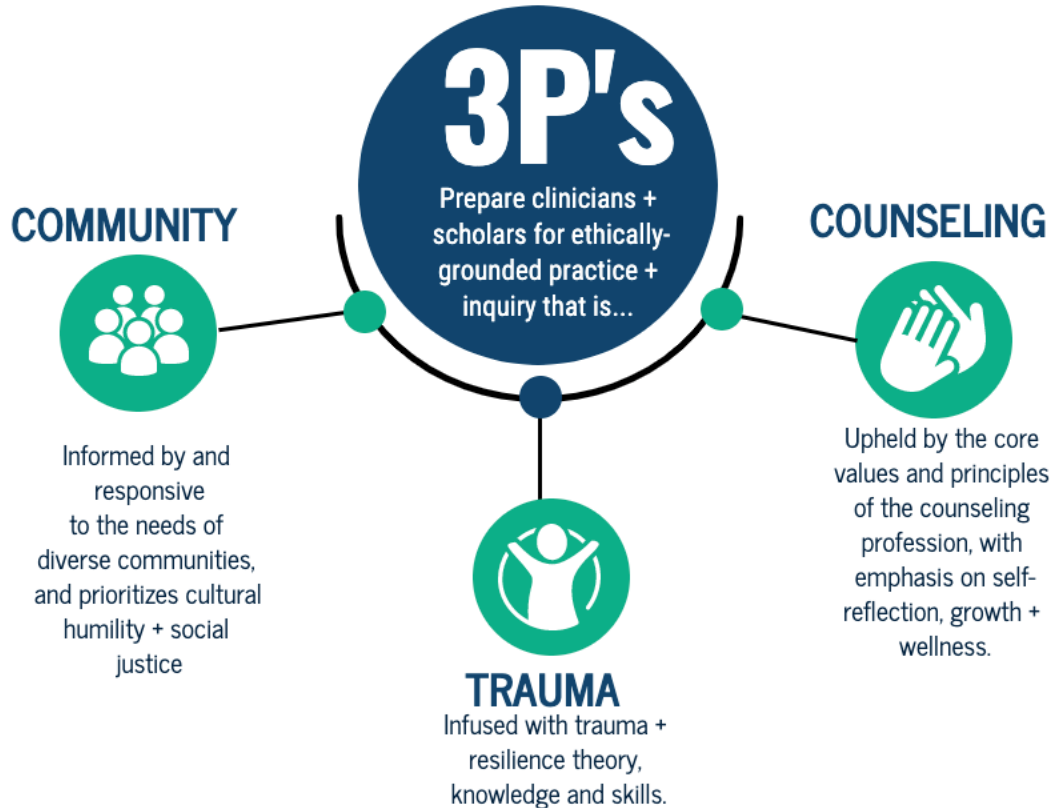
3P's

Prepare clinicians + scholars for ethically-grounded practice + inquiry that is...

COMMUNITY

Informed by and responsive to the needs of diverse communities, and prioritizes cultural humility + social justice

COUNSELING

Upheld by the core values and principles of the counseling profession, with emphasis on self-reflection, growth + wellness.

TRAUMA

Infused with trauma + resilience theory, knowledge and skills.